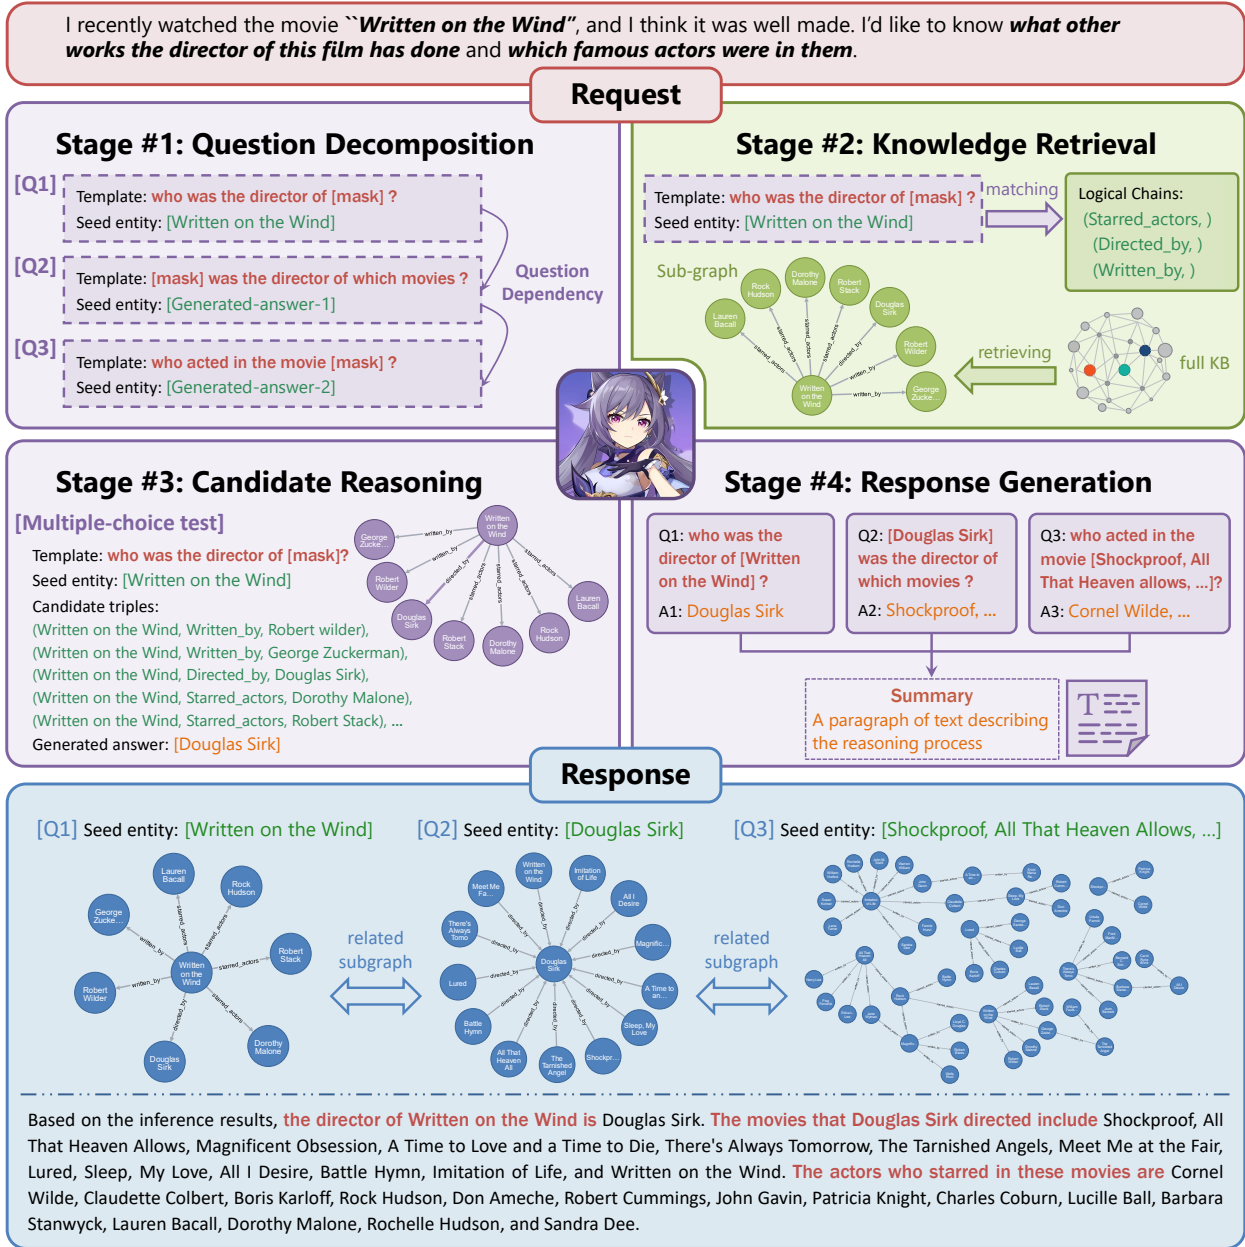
I recently watched the movie ``Written on the Wind", and I think it was well made. I'd like to know what other works the director of this film has done and which famous actors were in them.

Request

Stage #1: Question Decomposition

[Q1] Template: who was the director of [mask] ?
Seed entity: [Written on the Wind]

[Q2] Template: [mask] was the director of which movies ?
Seed entity: [Generated-answer-1]

Question Dependency

[Q3] Template: who acted in the movie [mask] ?
Seed entity: [Generated-answer-2]

Stage #2: Knowledge Retrieval

Template: who was the director of [mask] ?
Seed entity: [Written on the Wind]

matching

Logical Chains:
(Starred_actors, )
(Directed_by, )
(Written_by, )

Sub-graph

Rock Hudson, Dorothy Malone, Robert Stack, Douglas Sirk, Lauren Bacall, Robert Wilder, Written on the Wind, George Zucke...

starred_actors, starred_actors, starred_actors, starred_actors, directed_by, written_by, written_by

retrieving

full KB

Stage #3: Candidate Reasoning

[Multiple-choice test]

Template: who was the director of [mask]?
Seed entity: [Written on the Wind]
Candidate triples:
(Written on the Wind, Written_by, Robert wilder),
(Written on the Wind, Written_by, George Zuckerman),
(Written on the Wind, Directed_by, Douglas Sirk),
(Written on the Wind, Starred_actors, Dorothy Malone),
(Written on the Wind, Starred_actors, Robert Stack), ...
Generated answer: [Douglas Sirk]

George Zucke..., Written on the Wind, Robert Wilder, Douglas Sirk, Robert Stack, Dorothy Malone, Rock Hudson, Lauren Bacall
written_by, written_by, directed_by, starred_actors, starred_actors, starred_actors

Stage #4: Response Generation

Q1: who was the director of [Written on the Wind] ?
A1: Douglas Sirk

Q2: [Douglas Sirk] was the director of which movies ?
A2: Shockproof, ...

Q3: who acted in the movie [Shockproof, All That Heaven allows, ...]?
A3: Cornel Wilde, ...

Summary
A paragraph of text describing the reasoning process

Response

[Q1] Seed entity: [Written on the Wind]

Lauren Bacall, Rock Hudson, George Zucke..., Robert Stack, Written on the Wind, Robert Wilder, Dorothy Malone, Douglas Sirk
starred_actors, starred_actors, written_by, starred_actors, written_by, directed_by, starred_actors

related subgraph

[Q2] Seed entity: [Douglas Sirk]

Written on the Wind, Imitation of Life, Meet Me Fa..., All I Desire, There's Always Tomo, Magnific..., Douglas Sirk, Lured, A Time to ..., Battle Hymn, Sleep, My Love, All That Heaven All, The Tarnished Angel, Shockpr...
directed_by, directed_by, directed_by, directed_by, directed_by, directed_by, directed_by, directed_by, directed_by, directed_by, directed_by, directed_by, directed_by

related subgraph

[Q3] Seed entity: [Shockproof, All That Heaven Allows, ...]

Based on the inference results, the director of Written on the Wind is Douglas Sirk. The movies that Douglas Sirk directed include Shockproof, All That Heaven Allows, Magnificent Obsession, A Time to Love and a Time to Die, There's Always Tomorrow, The Tarnished Angels, Meet Me at the Fair, Lured, Sleep, My Love, All I Desire, Battle Hymn, Imitation of Life, and Written on the Wind. The actors who starred in these movies are Cornel Wilde, Claudette Colbert, Boris Karloff, Rock Hudson, Don Ameche, Robert Cummings, John Gavin, Patricia Knight, Charles Coburn, Lucille Ball, Barbara Stanwyck, Lauren Bacall, Dorothy Malone, Rochelle Hudson, and Sandra Dee.